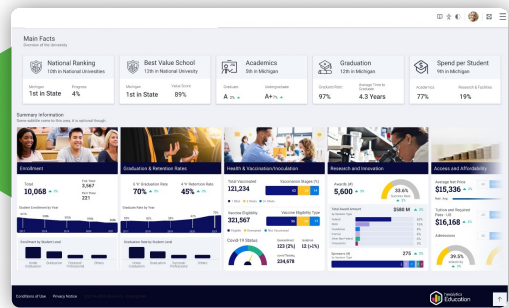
Main Facts
Overview of the University

National Ranking
10th in National Universities
Michigan
1st in State
Progress
4%

Best Value School
12th in National University
Michigan
1st in State
Value Score
89%

Academics
5th in Michigan
Graduate
A
Undergraduate
A+

Graduation
12th in Michigan
Graduation Rate
97%
Average Time to Graduate
4.3 Years

Spend per Student
9th in Michigan
Academics
77%
Research & Facilities
19%

Summary Information
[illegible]

Enrollment
Total
10,068
Full Year
3,567
Part Year
221
Student Enrollment by Year
Enrollment by Student Level

Graduation & Retention Rates
5 Yr Graduation Rate
70%
6 Yr Retention Rate
45%
Graduation Rate by Year
Graduation Rate by Student Level

Health & Vaccination/Inoculation
Total Vaccinated
121,234
Vaccination Stages (%)
Vaccine Eligibility
321,567
Vaccine Eligibility Type
Covid 19 Status
Quarantined
223 (2%)
Isolated
12 (<1%)
Last Weekly
234,678

Research and Innovation
Awards (#)
5,600
33.6%
Total Award Amount
$580 M
Sponsors (#)
275

Access and Affordability
Average Net Price
$15,336
Tuition and Required Fees - US
$16,168
Admissions
39.5%

Conditions of Use   Privacy Notice

Education